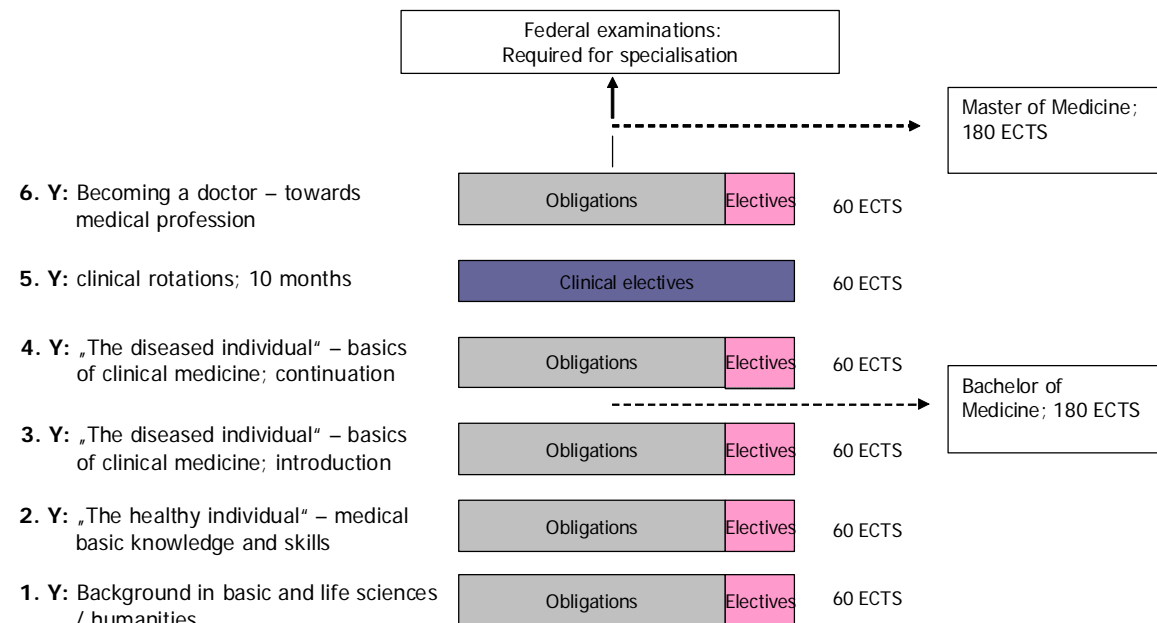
Federal examinations:
Required for specialisation

Master of Medicine; 180 ECTS

6. Y: Becoming a doctor – towards medical profession

Obligations | Electives | 60 ECTS

5. Y: clinical rotations; 10 months

Clinical electives | 60 ECTS

4. Y: „The diseased individual" – basics of clinical medicine; continuation

Obligations | Electives | 60 ECTS

Bachelor of Medicine; 180 ECTS

3. Y: „The diseased individual" – basics of clinical medicine; introduction

Obligations | Electives | 60 ECTS

2. Y: „The healthy individual" – medical basic knowledge and skills

Obligations | Electives | 60 ECTS

1. Y: Background in basic and life sciences / humanities

Obligations | Electives | 60 ECTS